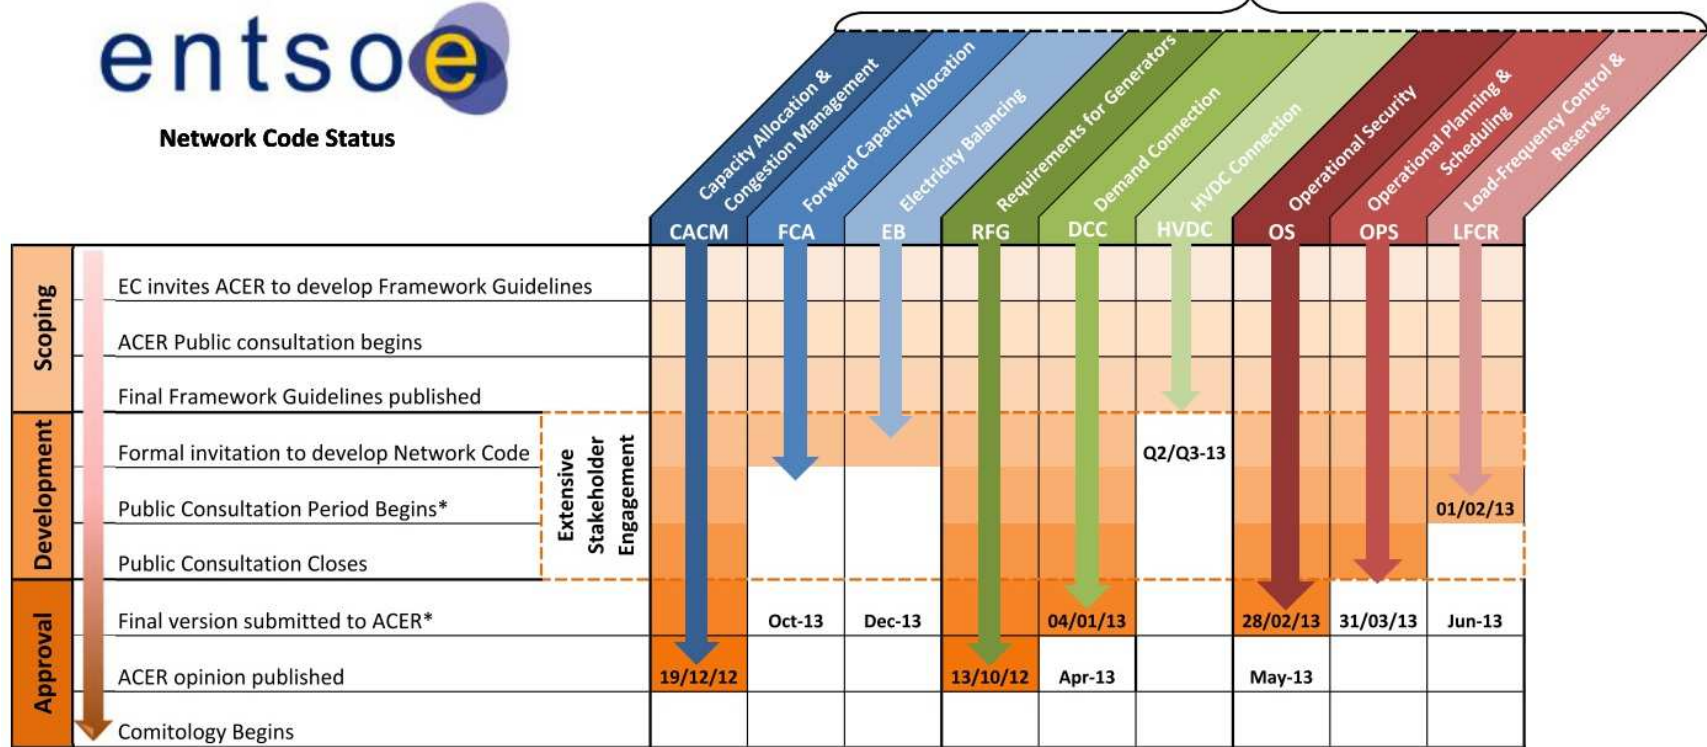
entsoe

Network Code Status

Capacity Allocation & Congestion Management
Forward Capacity Allocation
Electricity Balancing
Requirements for Generators
Demand Connection
HVDC Connection
Operational Security
Operational Planning & Scheduling
Load-Frequency Control & Reserves

| | | CACM | FCA | EB | RFG | DCC | HVDC | OS | OPS | LFCR |
|---|---|---|---|---|---|---|---|---|---|---|
| Scoping | EC invites ACER to develop Framework Guidelines | | | | | | | | | |
| | ACER Public consultation begins | | | | | | | | | |
| | Final Framework Guidelines published | | | | | | | | | |
| Development | Formal invitation to develop Network Code | | | | | | Q2/Q3-13 | | | |
| | Public Consultation Period Begins* | | | | | | | | | 01/02/13 |
| | Public Consultation Closes | | | | | | | | | |
| Approval | Final version submitted to ACER* | | Oct-13 | Dec-13 | | 04/01/13 | | 28/02/13 | 31/03/13 | Jun-13 |
| | ACER opinion published | 19/12/12 | | | 13/10/12 | Apr-13 | | May-13 | | |
| | Comitology Begins | | | | | | | | | |

Extensive Stakeholder Engagement